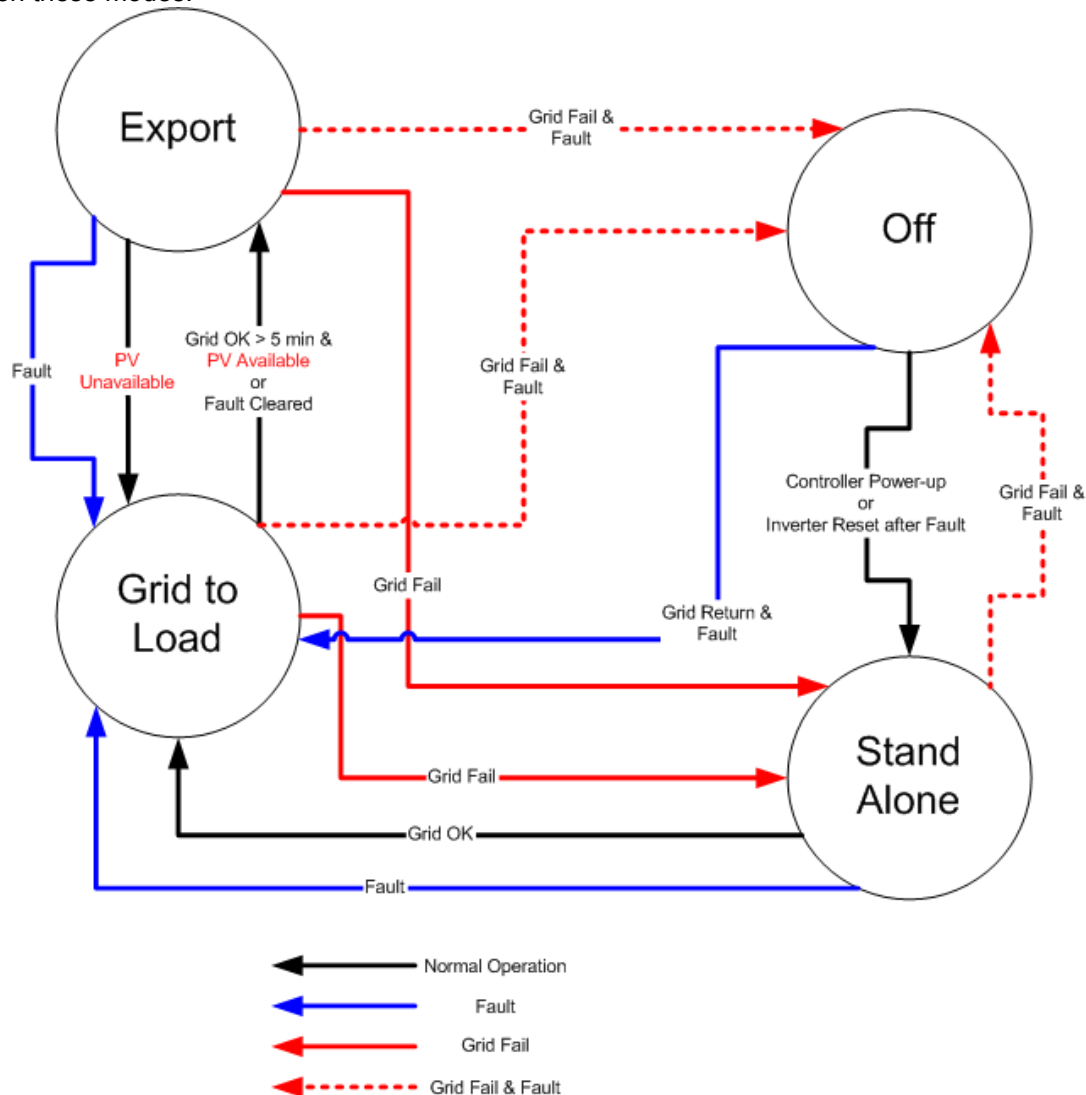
Export

Grid Fail & Fault

Off

Fault

PV Unavailable

Grid OK > 5 min & PV Available or Fault Cleared

Grid Fail & Fault

Controller Power-up or Inverter Reset after Fault

Grid Fail & Fault

Grid to Load

Grid Fail

Grid Return & Fault

Stand Alone

Grid Fail

Grid OK

Fault

Normal Operation

Fault

Grid Fail

Grid Fail & Fault